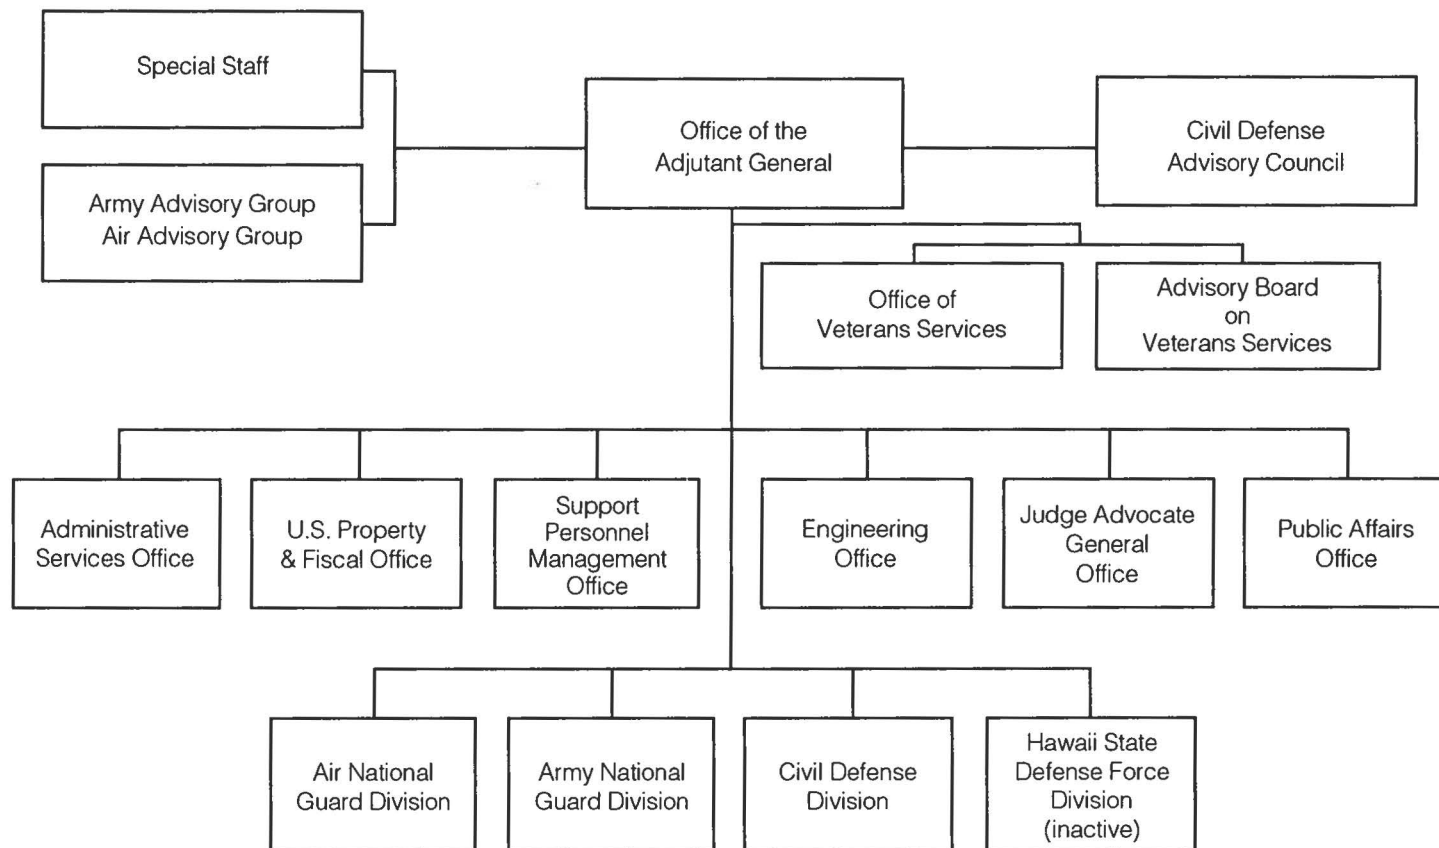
Special Staff

Army Advisory Group
Air Advisory Group

Office of the
Adjutant General

Civil Defense
Advisory Council

Office of
Veterans Services

Advisory Board
on
Veterans Services

Administrative
Services Office

U.S. Property
& Fiscal Office

Support
Personnel
Management
Office

Engineering
Office

Judge Advocate
General
Office

Public Affairs
Office

Air National
Guard Division

Army National
Guard Division

Civil Defense
Division

Hawaii State
Defense Force
Division
(inactive)